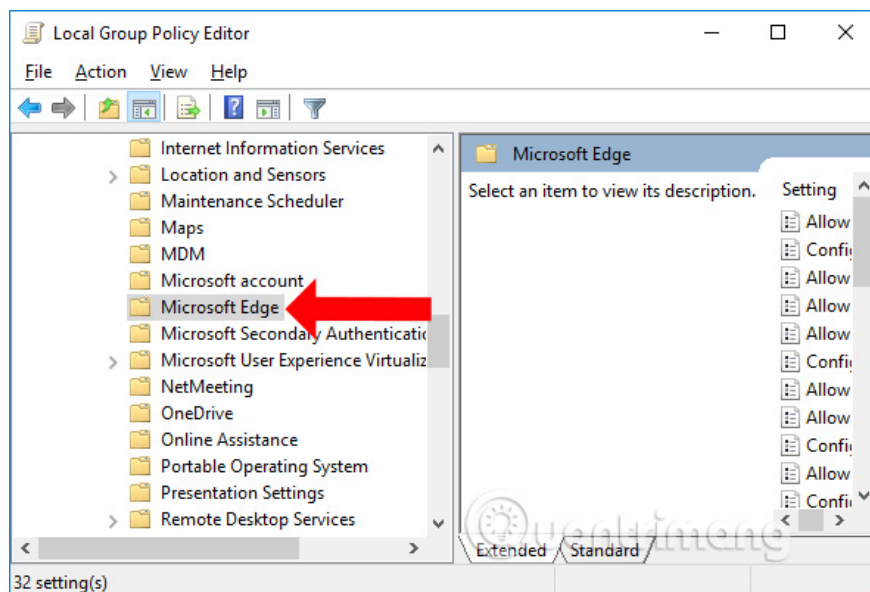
Local Group Policy Editor

File Action View Help

Internet Information Services
Location and Sensors
Maintenance Scheduler
Maps
MDM
Microsoft account
Microsoft Edge
Microsoft Secondary Authenticatic
Microsoft User Experience Virtualiz
NetMeeting
OneDrive
Online Assistance
Portable Operating System
Presentation Settings
Remote Desktop Services

Microsoft Edge

Select an item to view its description.

Setting
Allow
Confi
Allow
Allow
Allow
Confi
Allow
Allow
Confi
Allow
Confi

Extended Standard

uantrimang

32 setting(s)